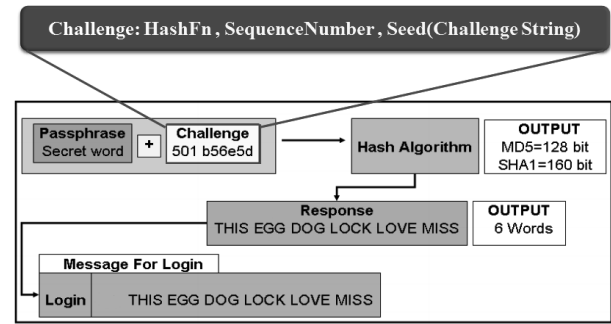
Challenge: HashFn , SequenceNumber , Seed(Challenge String)

Passphrase
Secret word

+

Challenge
501 b56e5d

Hash Algorithm

OUTPUT
MD5=128 bit
SHA1=160 bit

Response
THIS EGG DOG LOCK LOVE MISS

OUTPUT
6 Words

Message For Login

Login

THIS EGG DOG LOCK LOVE MISS